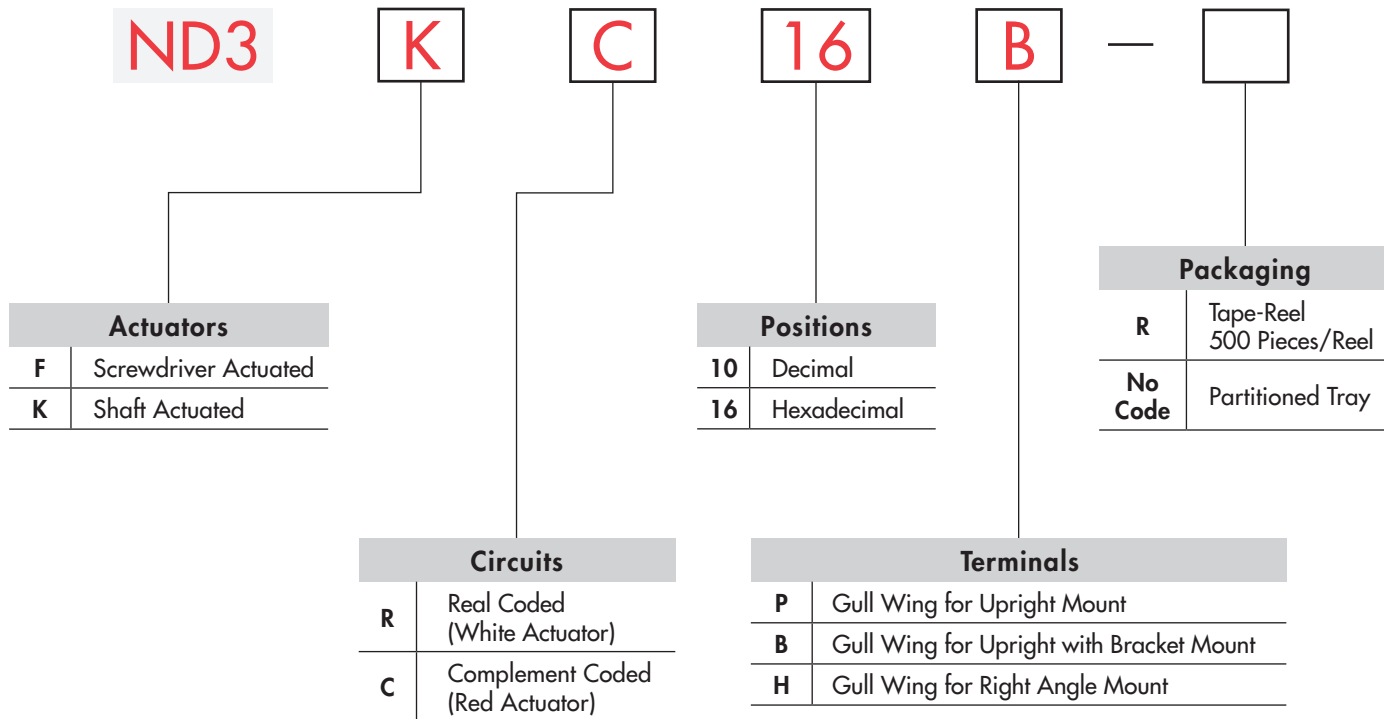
ND3 K C 16 B — 

Packaging

| | |
|---|---|
| R | Tape-Reel 500 Pieces/Reel |
| No Code | Partitioned Tray |

Actuators

| | |
|---|---|
| F | Screwdriver Actuated |
| K | Shaft Actuated |

Positions

| | |
|---|---|
| 10 | Decimal |
| 16 | Hexadecimal |

Circuits

| | |
|---|---|
| R | Real Coded (White Actuator) |
| C | Complement Coded (Red Actuator) |

Terminals

| | |
|---|---|
| P | Gull Wing for Upright Mount |
| B | Gull Wing for Upright with Bracket Mount |
| H | Gull Wing for Right Angle Mount |